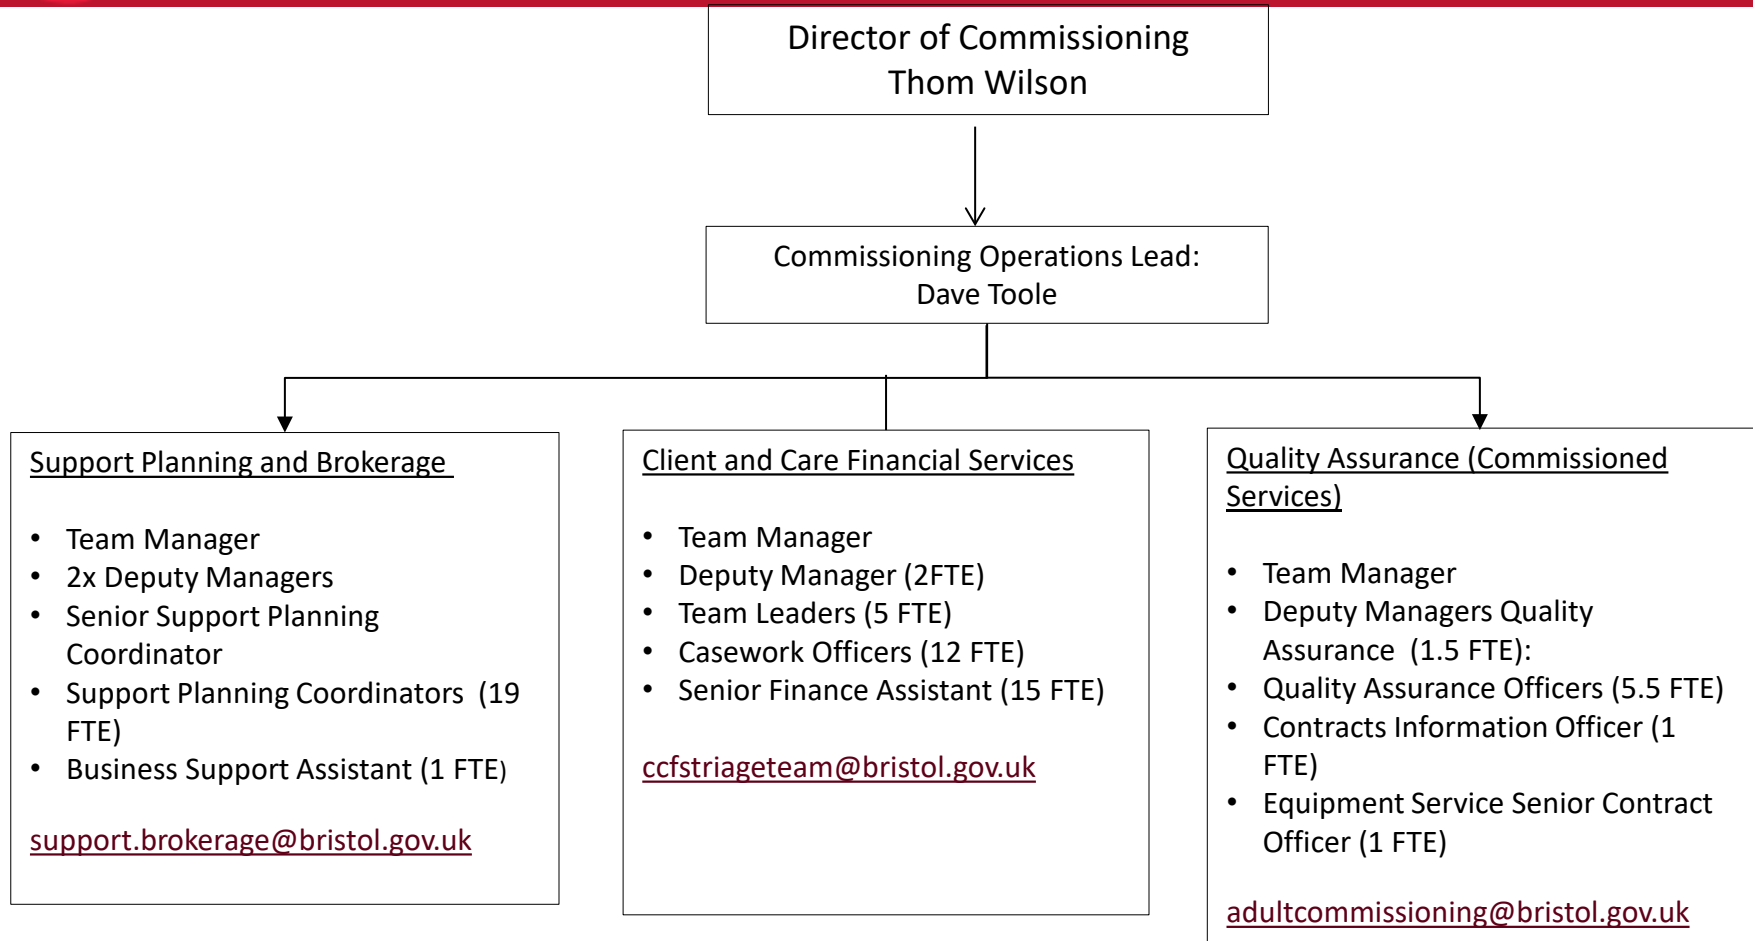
Director of Commissioning
Thom Wilson

Commissioning Operations Lead:
Dave Toole

Support Planning and Brokerage

- Team Manager
- 2x Deputy Managers
- Senior Support Planning Coordinator
- Support Planning Coordinators (19 FTE)
- Business Support Assistant (1 FTE)

support.brokerage@bristol.gov.uk

Client and Care Financial Services

- Team Manager
- Deputy Manager (2FTE)
- Team Leaders (5 FTE)
- Casework Officers (12 FTE)
- Senior Finance Assistant (15 FTE)

ccfstriageteam@bristol.gov.uk

Quality Assurance (Commissioned Services)

- Team Manager
- Deputy Managers Quality Assurance (1.5 FTE):
- Quality Assurance Officers (5.5 FTE)
- Contracts Information Officer (1 FTE)
- Equipment Service Senior Contract Officer (1 FTE)

adultcommissioning@bristol.gov.uk